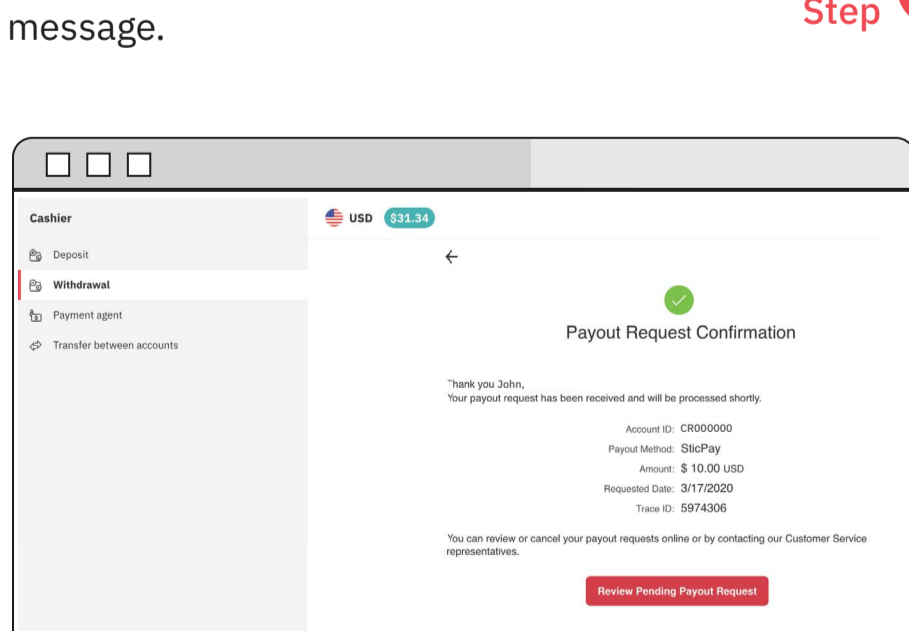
message.

Step

Cashier

Deposit

Withdrawal

Payment agent

Transfer between accounts

USD $31.34

Payout Request Confirmation

Thank you John,
Your payout request has been received and will be processed shortly.

Account ID: CR000000
Payout Method: SticPay
Amount: $ 10.00 USD
Requested Date: 3/17/2020
Trace ID: 5974306

You can review or cancel your payout requests online or by contacting our Customer Service representatives.

Review Pending Payout Request